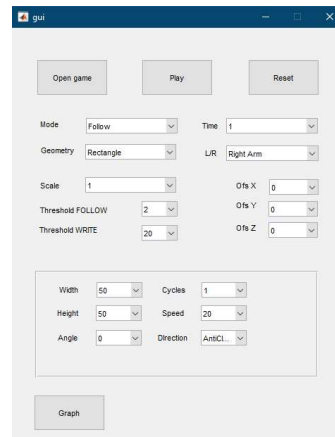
gui

Open game
Play
Reset

Mode
Follow
Time
1

Geometry
Rectangle
L/R
Right Arm

Scale
1
Ofs X
0

Threshold FOLLOW
2
Ofs Y
0

Threshold WRITE
20
Ofs Z
0

Width
50
Cycles
1

Height
50
Speed
20

Angle
0
Direction
AntiCl...

Graph